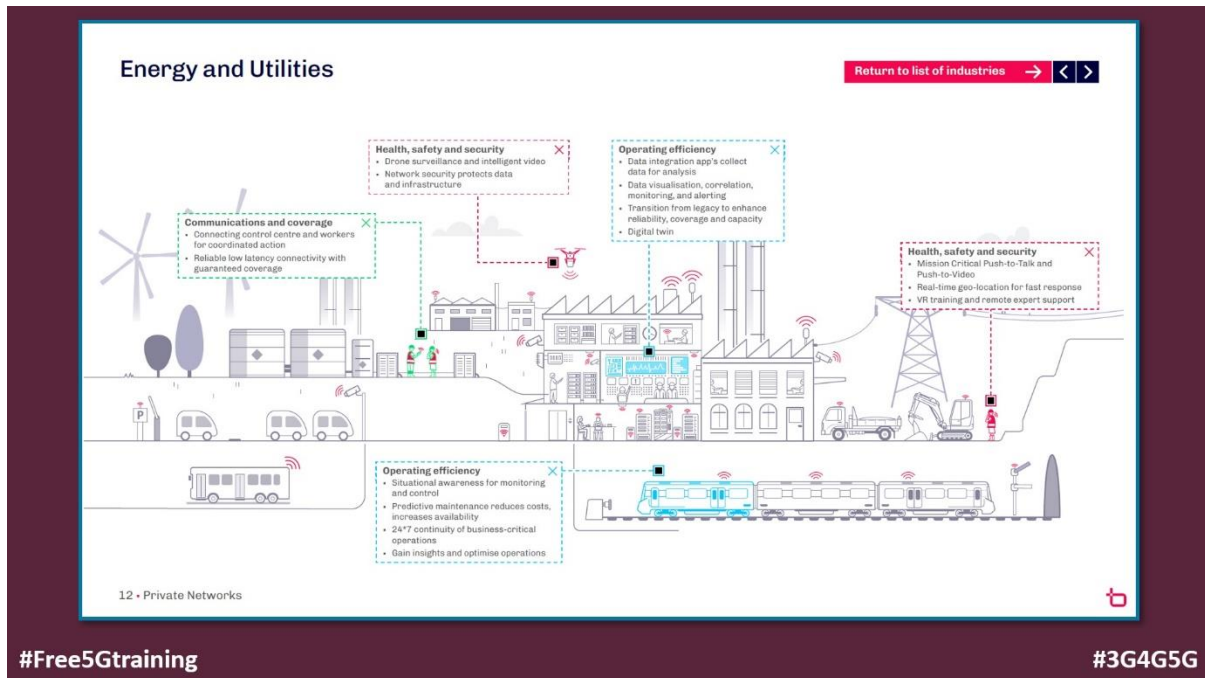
Energy and Utilities

Return to list of industries →

Health, safety and security
• Drone surveillance and intelligent video
• Network security protects data and infrastructure

Operating efficiency
• Data integration app's collect data for analysis
• Data visualisation, correlation, monitoring, and alerting
• Transition from legacy to enhance reliability, coverage and capacity
• Digital twin

Communications and coverage
• Connecting control centre and workers for coordinated action
• Reliable low latency connectivity with guaranteed coverage

Health, safety and security
• Mission Critical Push-to-Talk and Push-to-Video
• Real-time geo-location for fast response
• VR training and remote expert support

P

Operating efficiency
• Situational awareness for monitoring and control
• Predictive maintenance reduces costs, increases availability
• 24*7 continuity of business-critical operations
• Gain insights and optimise operations

12 • Private Networks

#Free5Gtraining

#3G4G5G